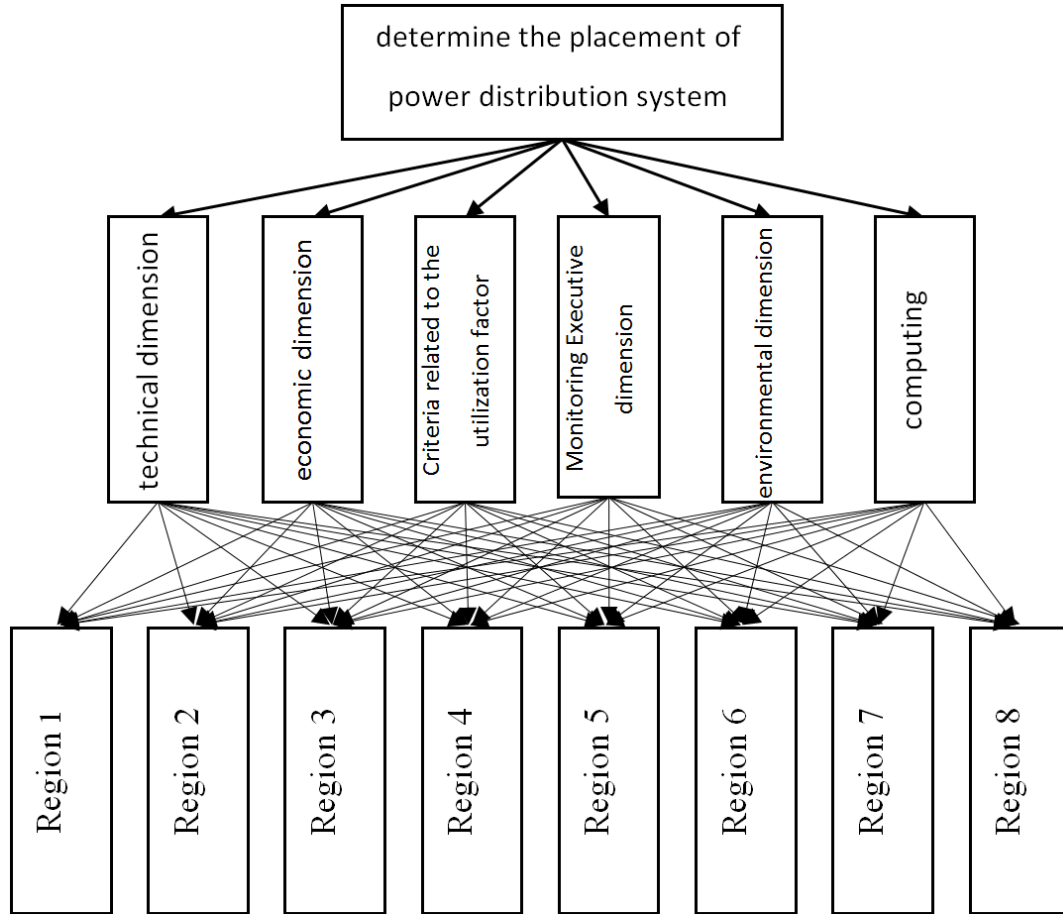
determine the placement of power distribution system

technical dimension

economic dimension

Criteria related to the utilization factor

Monitoring Executive dimension

environmental dimension

computing

Region 1

Region 2

Region 3

Region 4

Region 5

Region 6

Region 7

Region 8